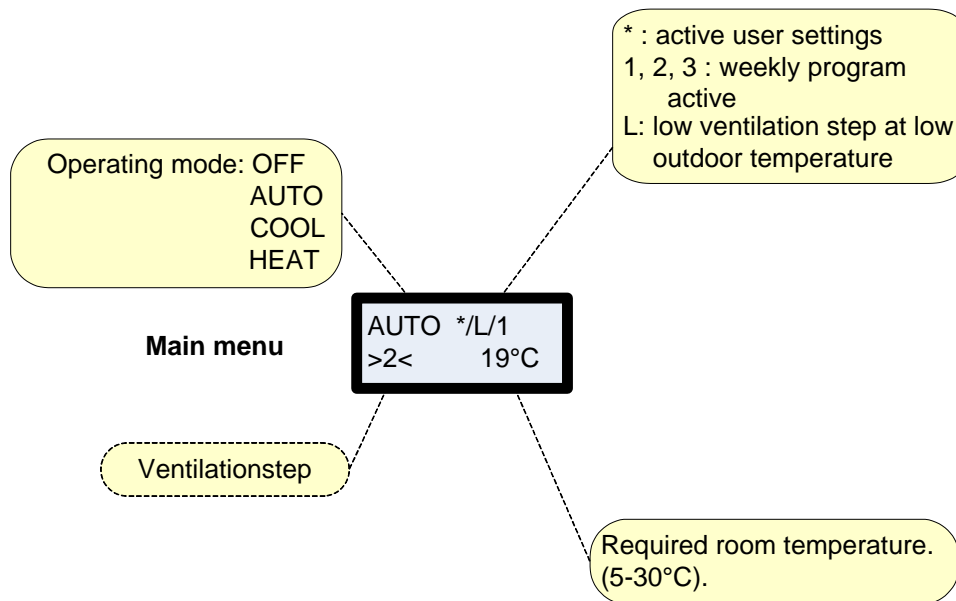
Operating mode: OFF
AUTO
COOL
HEAT

* : active user settings
1, 2, 3 : weekly program active
L: low ventilation step at low outdoor temperature

Main menu

AUTO */L/1
>2< 19°C

Ventilationstep

Required room temperature. (5-30°C).